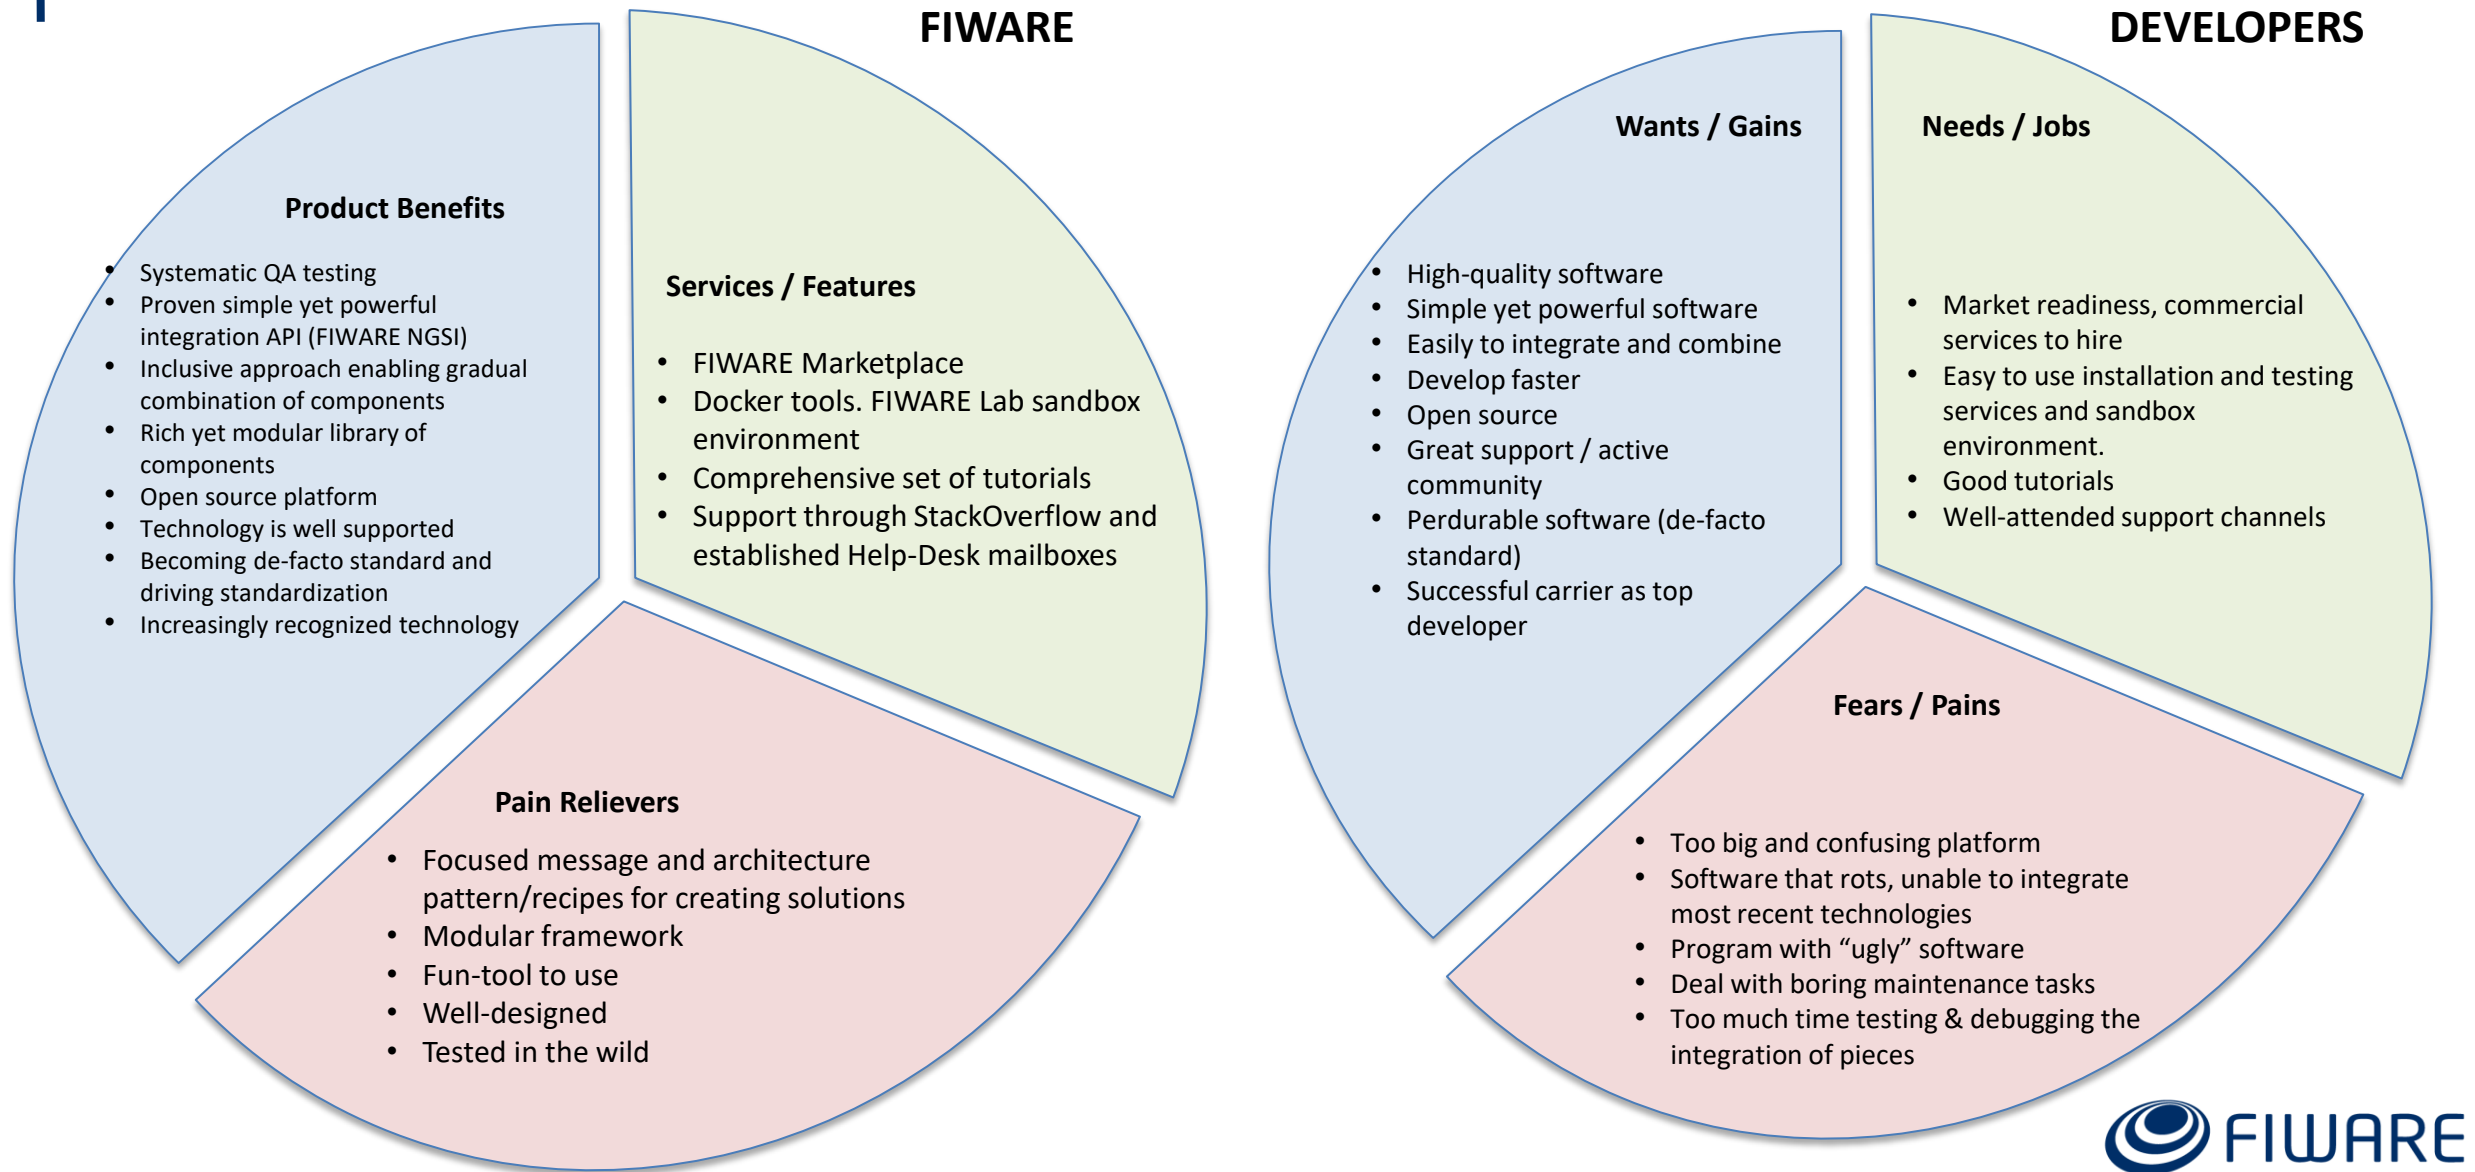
FIWARE

Product Benefits

- Systematic QA testing
- Proven simple yet powerful integration API (FIWARE NGSI)
- Inclusive approach enabling gradual combination of components
- Rich yet modular library of components
- Open source platform
- Technology is well supported
- Becoming de-facto standard and driving standardization
- Increasingly recognized technology

Services / Features

- FIWARE Marketplace
- Docker tools. FIWARE Lab sandbox environment
- Comprehensive set of tutorials
- Support through StackOverflow and established Help-Desk mailboxes

Pain Relievers

- Focused message and architecture pattern/recipes for creating solutions
- Modular framework
- Fun-tool to use
- Well-designed
- Tested in the wild

DEVELOPERS

Wants / Gains

- High-quality software
- Simple yet powerful software
- Easily to integrate and combine
- Develop faster
- Open source
- Great support / active community
- Perdurable software (de-facto standard)
- Successful carrier as top developer

Needs / Jobs

- Market readiness, commercial services to hire
- Easy to use installation and testing services and sandbox environment.
- Good tutorials
- Well-attended support channels

Fears / Pains

- Too big and confusing platform
- Software that rots, unable to integrate most recent technologies
- Program with “ugly” software
- Deal with boring maintenance tasks
- Too much time testing & debugging the integration of pieces

FIWARE